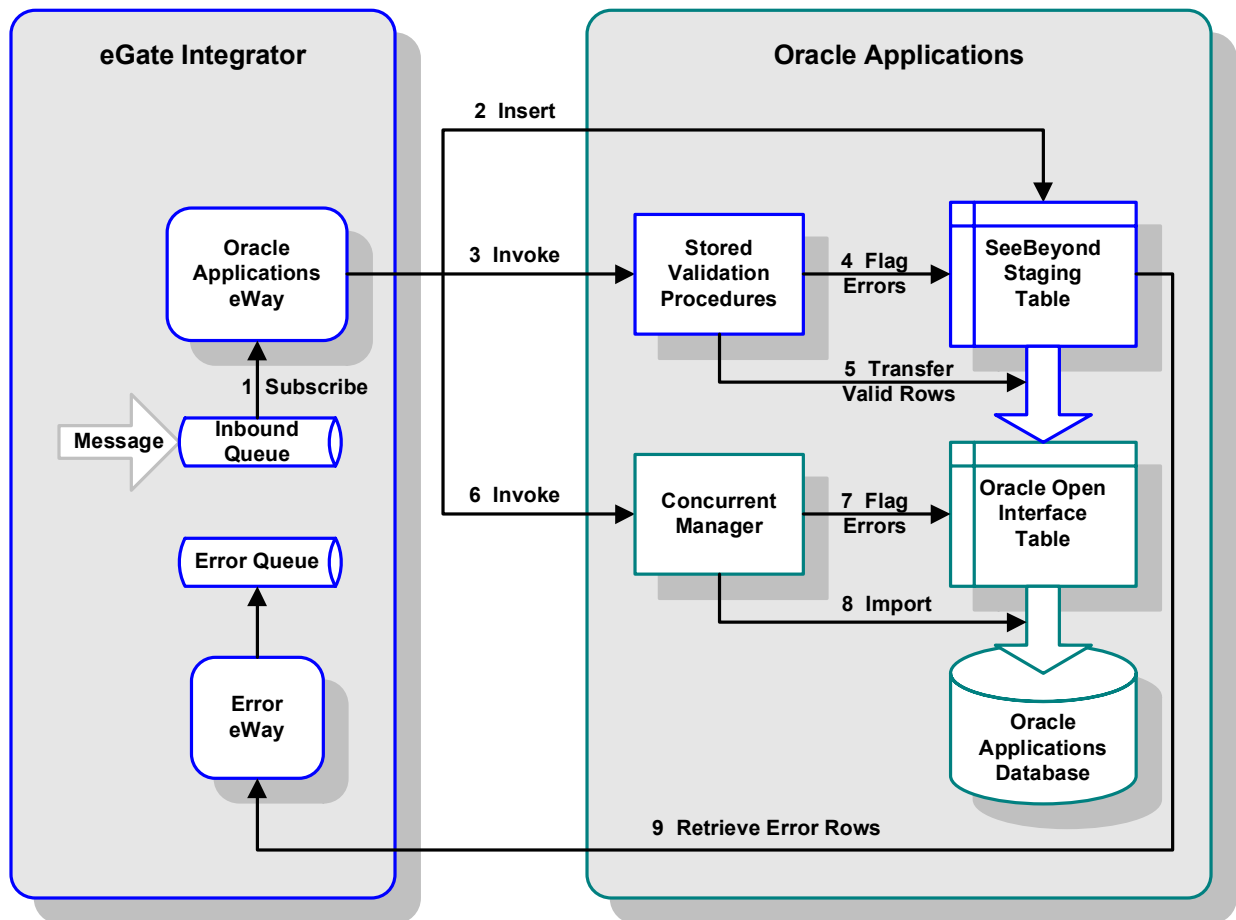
eGate Integrator

Oracle Applications

2 Insert

Oracle Applications eWay

3 Invoke

Stored Validation Procedures

4 Flag Errors

SeeBeyond Staging Table

1 Subscribe

5 Transfer Valid Rows

Message

Inbound Queue

6 Invoke

Concurrent Manager

7 Flag Errors

Oracle Open Interface Table

Error Queue

8 Import

Error eWay

Oracle Applications Database

9 Retrieve Error Rows